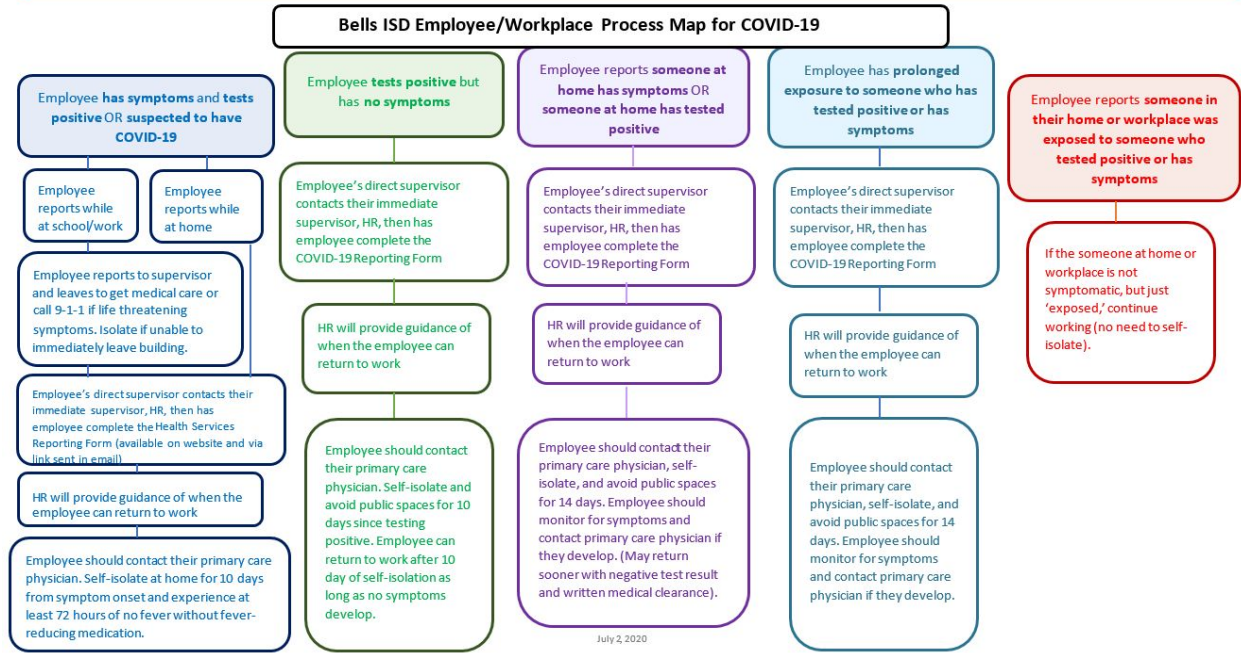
Bells ISD Employee/Workplace Process Map for COVID-19

Employee has symptoms and tests positive OR suspected to have COVID-19

Employee reports while at school/work

Employee reports while at home

Employee reports to supervisor and leaves to get medical care or call 9-1-1 if life threatening symptoms. Isolate if unable to immediately leave building.

Employee's direct supervisor contacts their immediate supervisor, HR, then has employee complete the Health Services Reporting Form (available on website and via link sent in email)

HR will provide guidance of when the employee can return to work

Employee should contact their primary care physician. Self-isolate at home for 10 days from symptom onset and experience at least 72 hours of no fever without fever-reducing medication.

Employee tests positive but has no symptoms

Employee's direct supervisor contacts their immediate supervisor, HR, then has employee complete the COVID-19 Reporting Form

HR will provide guidance of when the employee can return to work

Employee should contact their primary care physician. Self-isolate and avoid public spaces for 10 days since testing positive. Employee can return to work after 10 day of self-isolation as long as no symptoms develop.

Employee reports someone at home has symptoms OR someone at home has tested positive

Employee's direct supervisor contacts their immediate supervisor, HR, then has employee complete the COVID-19 Reporting Form

HR will provide guidance of when the employee can return to work

Employee should contact their primary care physician, self-isolate, and avoid public spaces for 14 days. Employee should monitor for symptoms and contact primary care physician if they develop. (May return sooner with negative test result and written medical clearance).

July 2, 2020

Employee has prolonged exposure to someone who has tested positive or has symptoms

Employee's direct supervisor contacts their immediate supervisor, HR, then has employee complete the COVID-19 Reporting Form

HR will provide guidance of when the employee can return to work

Employee should contact their primary care physician, self-isolate, and avoid public spaces for 14 days. Employee should monitor for symptoms and contact primary care physician if they develop.

Employee reports someone in their home or workplace was exposed to someone who tested positive or has symptoms

If the someone at home or workplace is not symptomatic, but just 'exposed,' continue working (no need to self-isolate).